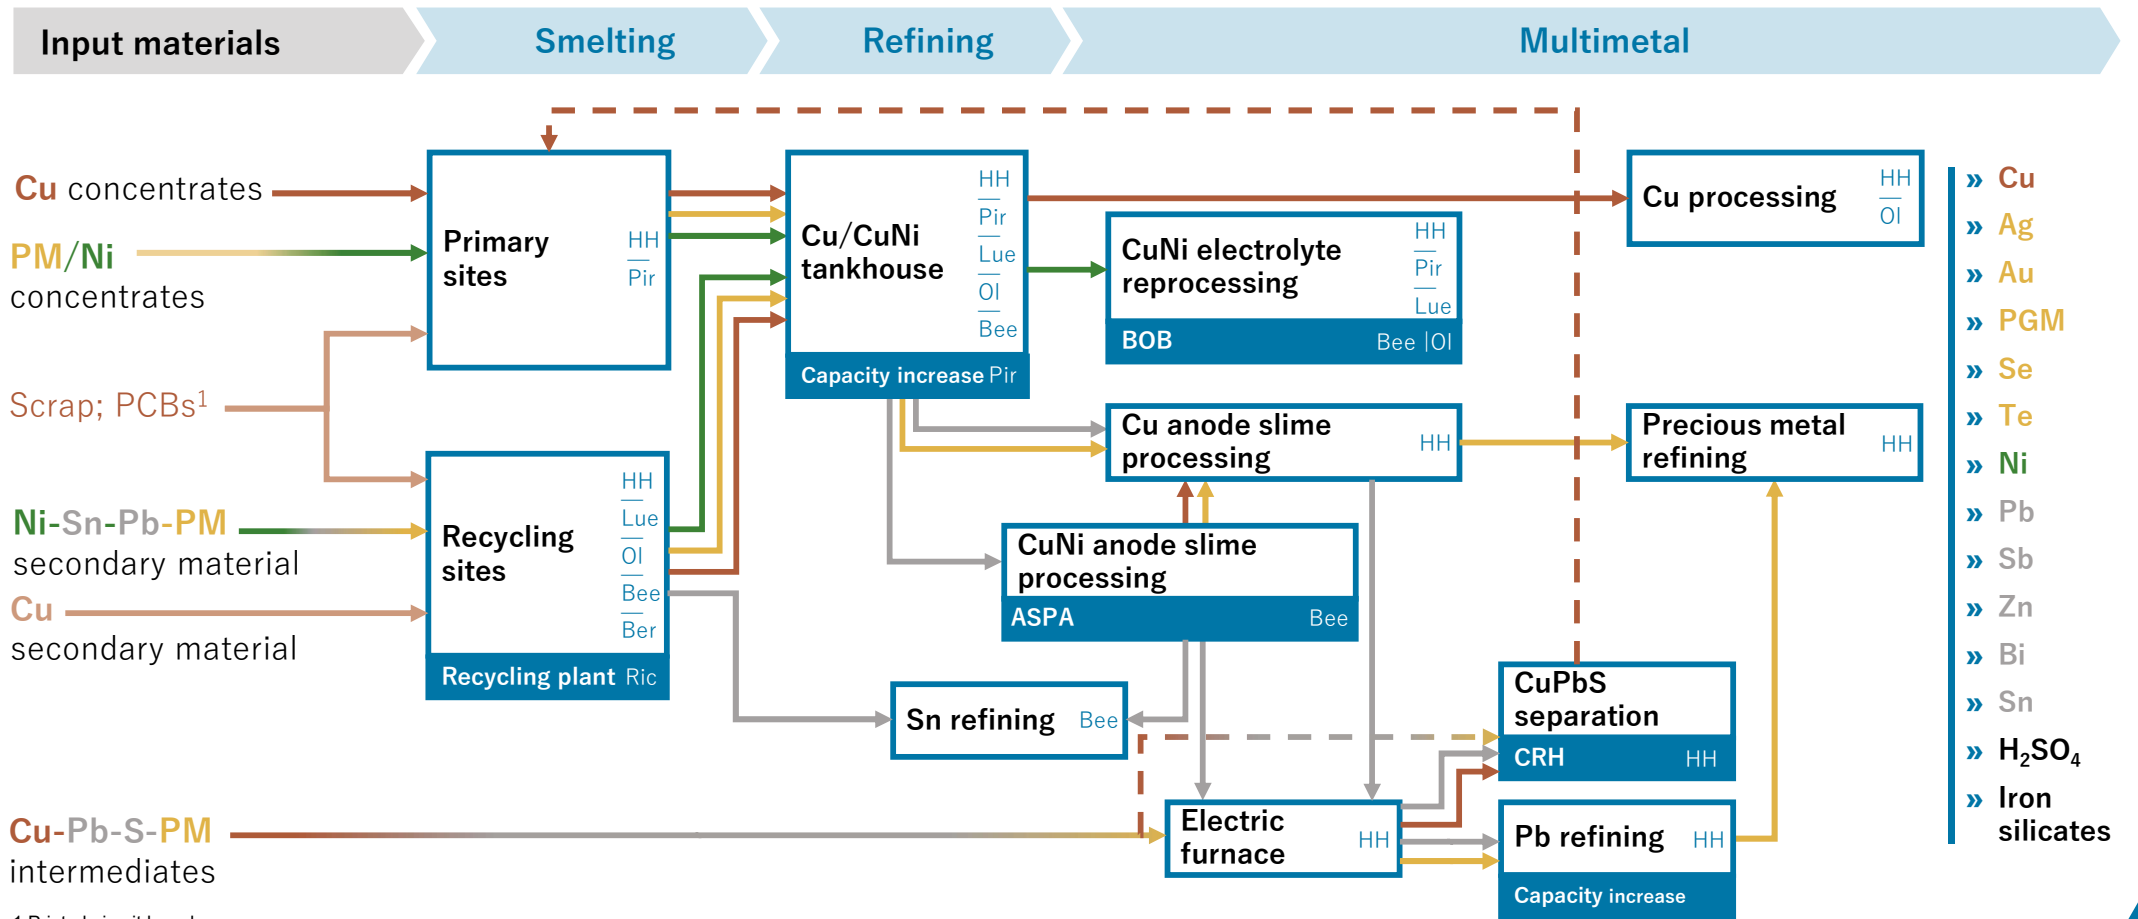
Input materials | Smelting | Refining | Multimetal

Cu concentrates

PM/Ni concentrates

Scrap; PCBs$^1$

Ni-Sn-Pb-PM secondary material

Cu secondary material

Cu-Pb-S-PM intermediates

Primary sites HH Pir

Recycling sites HH Lue Ol Bee Ber
Recycling plant Ric

Cu/CuNi tankhouse HH Pir Lue Ol Bee
Capacity increase Pir

CuNi electrolyte reprocessing HH Pir Lue
BOB Bee |Ol

Cu anode slime processing HH

CuNi anode slime processing
ASPA Bee

Sn refining Bee

Electric furnace HH

Cu processing HH Ol

Precious metal refining HH

CuPbS separation
CRH HH

Pb refining HH
Capacity increase

» Cu
» Ag
» Au
» PGM
» Se
» Te
» Ni
» Pb
» Sb
» Zn
» Bi
» Sn
» $H_2SO_4$
» Iron silicates

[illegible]